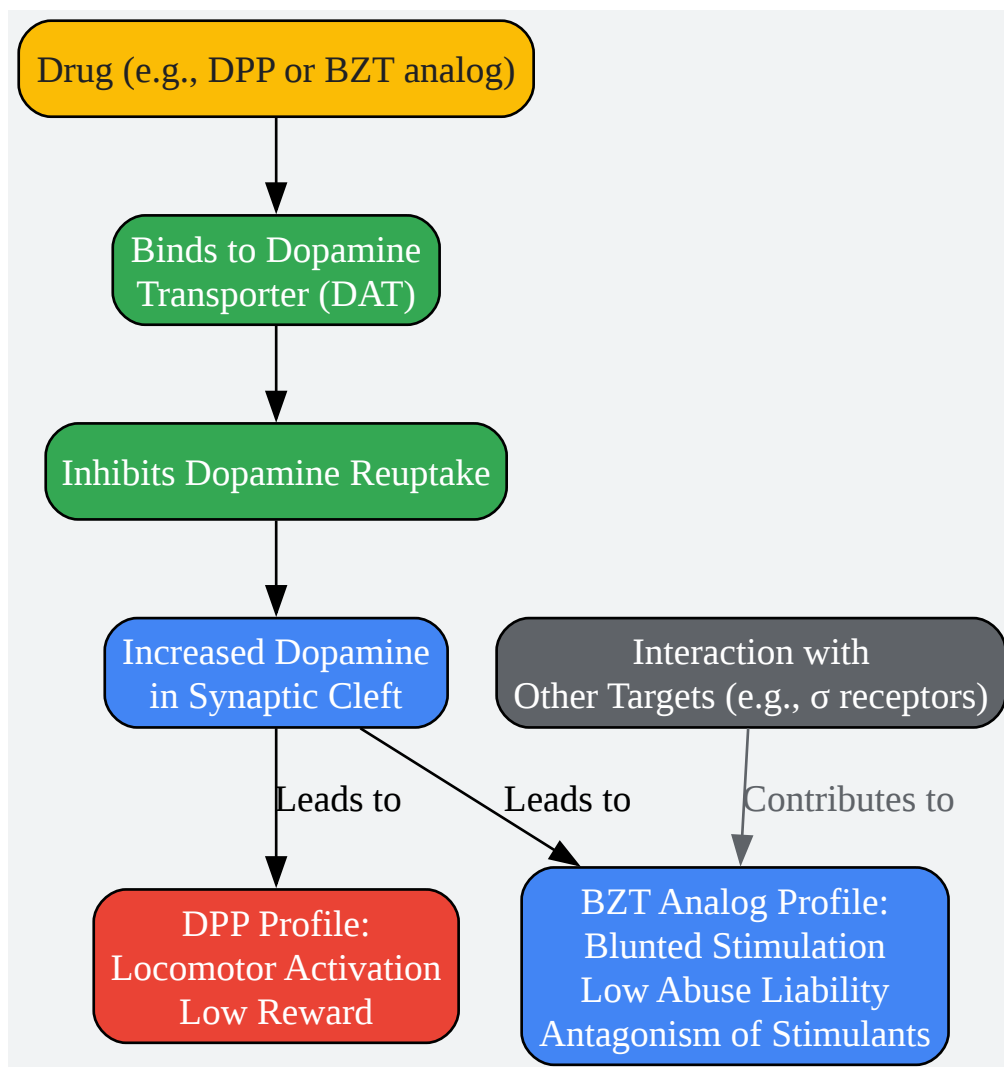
Drug (e.g., DPP or BZT analog)

Binds to Dopamine Transporter (DAT)

Inhibits Dopamine Reuptake

Increased Dopamine in Synaptic Cleft

Interaction with Other Targets (e.g., σ receptors)

Leads to

Leads to

Contributes to

DPP Profile:
Locomotor Activation
Low Reward

BZT Analog Profile:
Blunted Stimulation
Low Abuse Liability
Antagonism of Stimulants